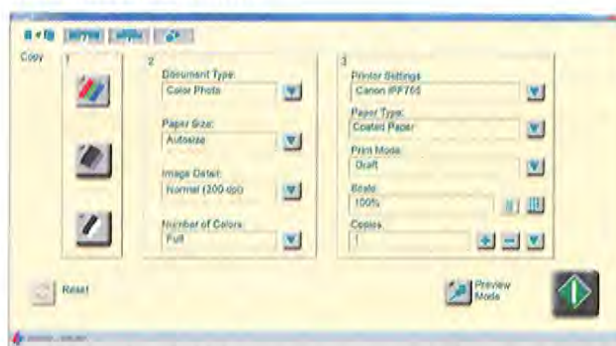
Copy

1

2

Document Type:
Color Photo

Paper Size:
Autosize

Image Detail:
Normal (200 dpi)

Number of Colors:
Full

3

Printer Settings
Canon iPF765

Paper Type:
Coated Paper

Print Mode:
Draft

Scale
100%

Copies
1

Reset

Preview Mode